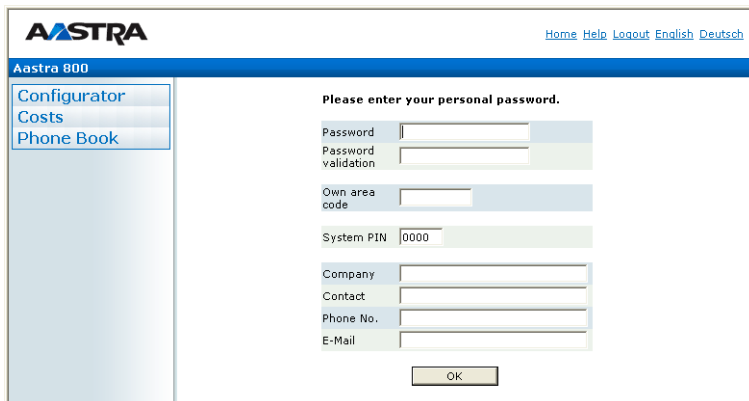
AASTRA

Home Help Logout English Deutsch

Aastra 800

Configurator
Costs
Phone Book

Please enter your personal password.

Password
Password validation

Own area code

System PIN 0000

Company
Contact
Phone No.
E-Mail

OK